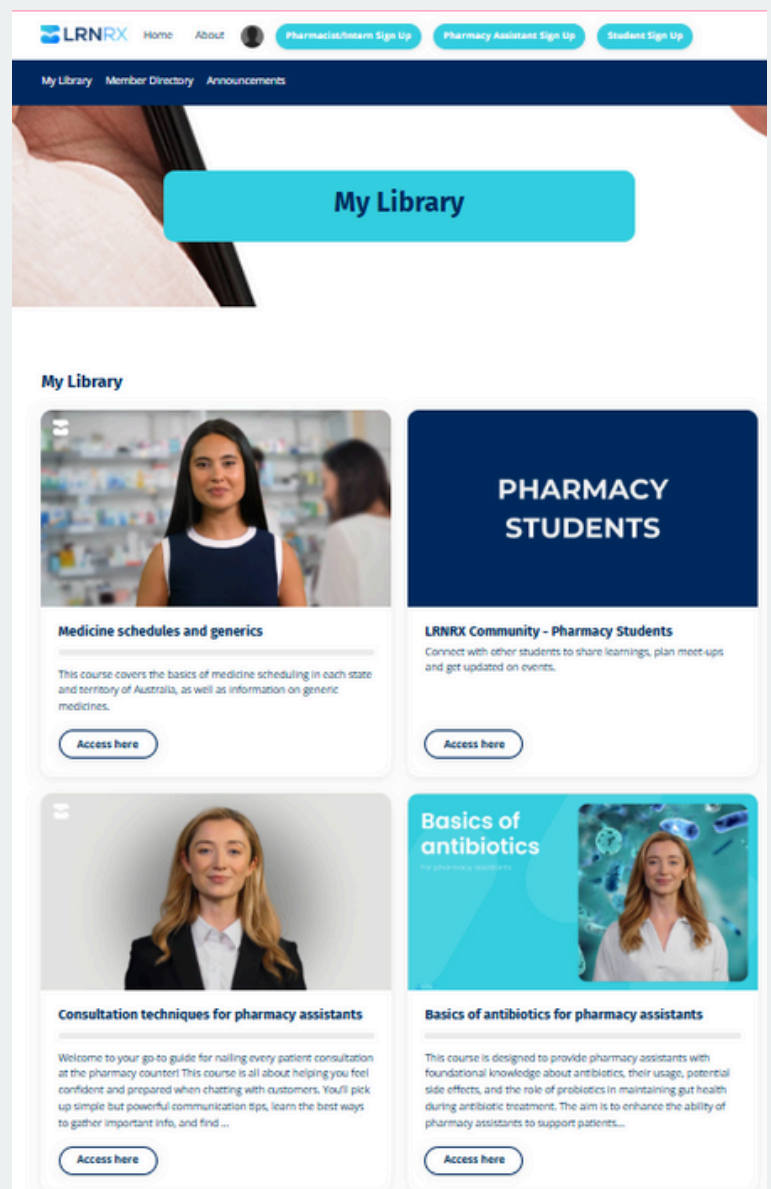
LRNRX Home About Pharmacist/Intern Sign Up Pharmacy Assistant Sign Up Student Sign Up

My Library Member Directory Announcements

My Library

My Library

Medicine schedules and generics

This course covers the basics of medicine scheduling in each state and territory of Australia, as well as information on generic medicines.

Access here

PHARMACY STUDENTS

LRNRX Community - Pharmacy Students

Connect with other students to share learnings, plan meet-ups and get updated on events.

Access here

Consultation techniques for pharmacy assistants

Welcome to your go-to guide for nailing every patient consultation at the pharmacy counter! This course is all about helping you feel confident and prepared when chatting with customers. You'll pick up simple but powerful communication tips, learn the best ways to gather important info, and find ...

Access here

Basics of antibiotics

for pharmacy assistants

Basics of antibiotics for pharmacy assistants

This course is designed to provide pharmacy assistants with foundational knowledge about antibiotics, their usage, potential side effects, and the role of probiotics in maintaining gut health during antibiotic treatment. The aim is to enhance the ability of pharmacy assistants to support patients...

Access here